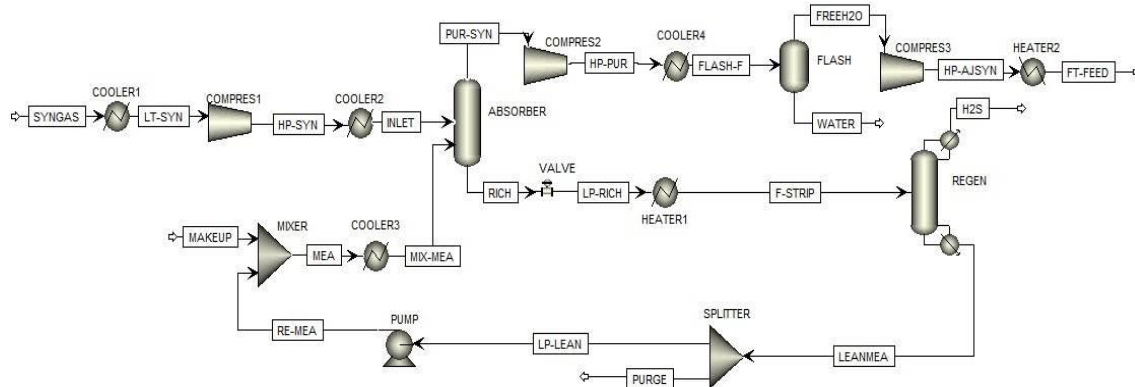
PUR-SYN
COMPRES2
COOLER4
FREEH2O
COMPRES3
HEATER2
COOLER1
COMPRES1
COOLER2
HP-PUR
FLASH-F
FLASH
HP-AJSYN
FT-FEED
SYNGAS
LT-SYN
HP-SYN
INLET
ABSORBER
WATER
H2S
REGEN
RICH
VALVE
LP-RICH
HEATER1
F-STRIP
MAKEUP
MIXER
COOLER3
MEA
MIX-MEA
RE-MEA
PUMP
SPLITTER
LP-LEAN
LEANMEA
PURGE